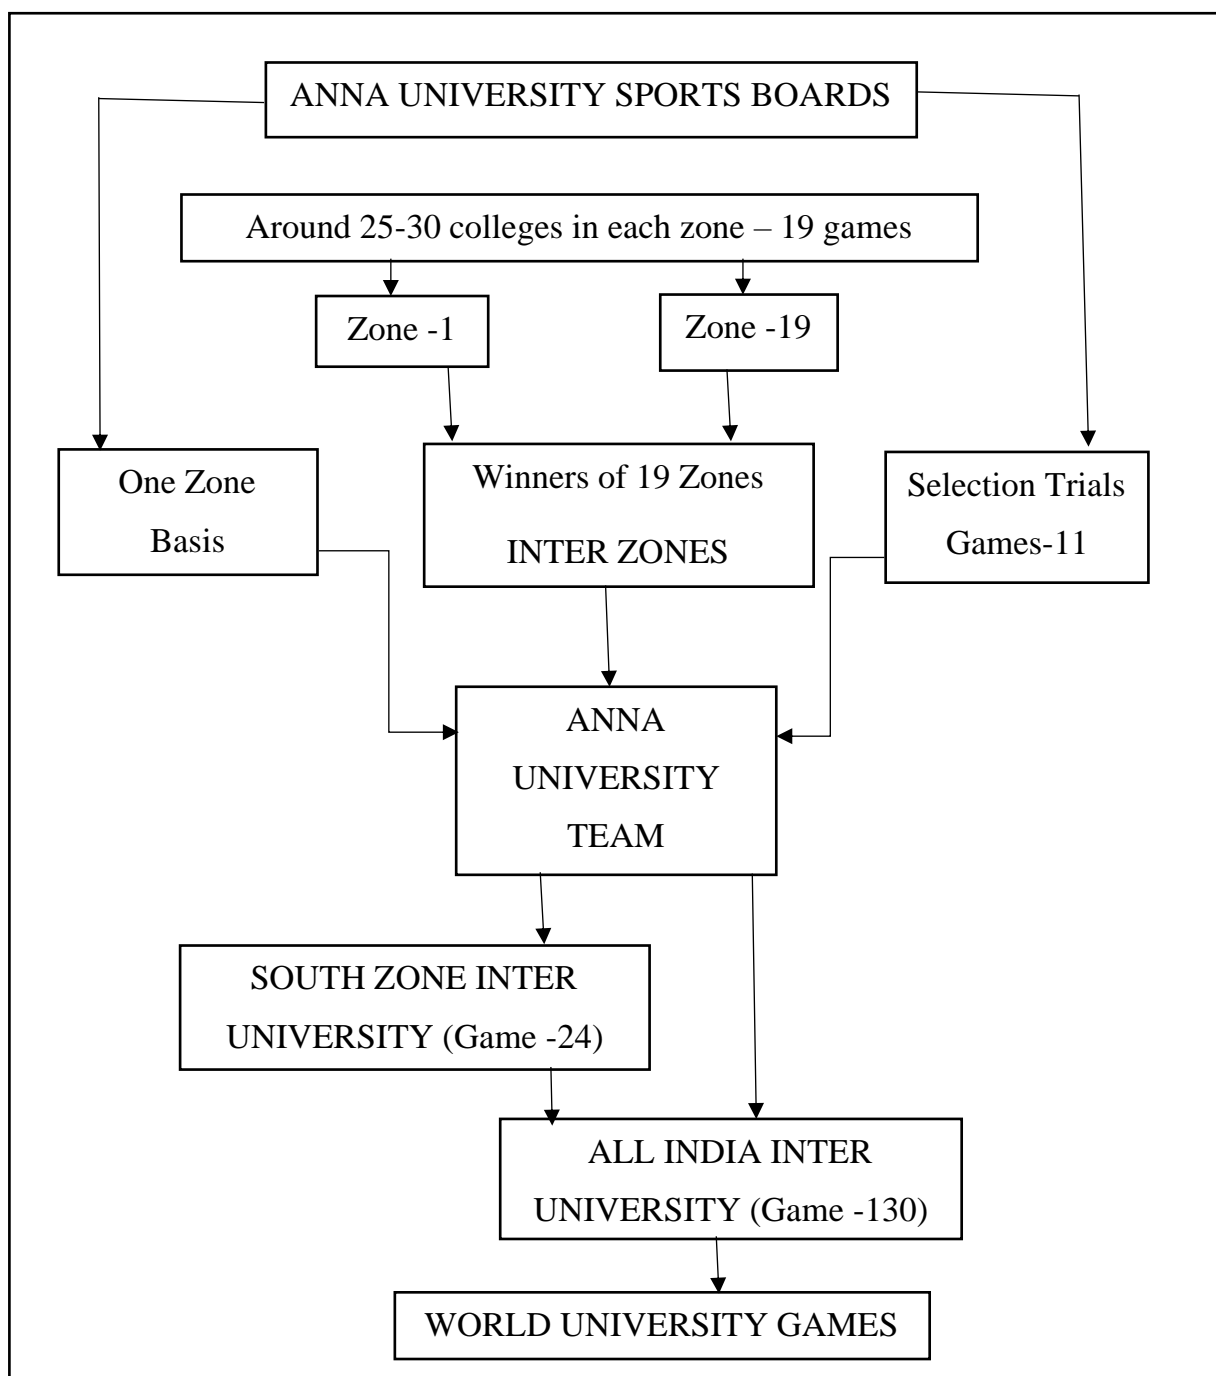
ANNA UNIVERSITY SPORTS BOARDS

Around 25-30 colleges in each zone – 19 games

Zone -1

Zone -19

One Zone Basis

Winners of 19 Zones INTER ZONES

Selection Trials Games-11

ANNA UNIVERSITY TEAM

SOUTH ZONE INTER UNIVERSITY (Game -24)

ALL INDIA INTER UNIVERSITY (Game -130)

WORLD UNIVERSITY GAMES